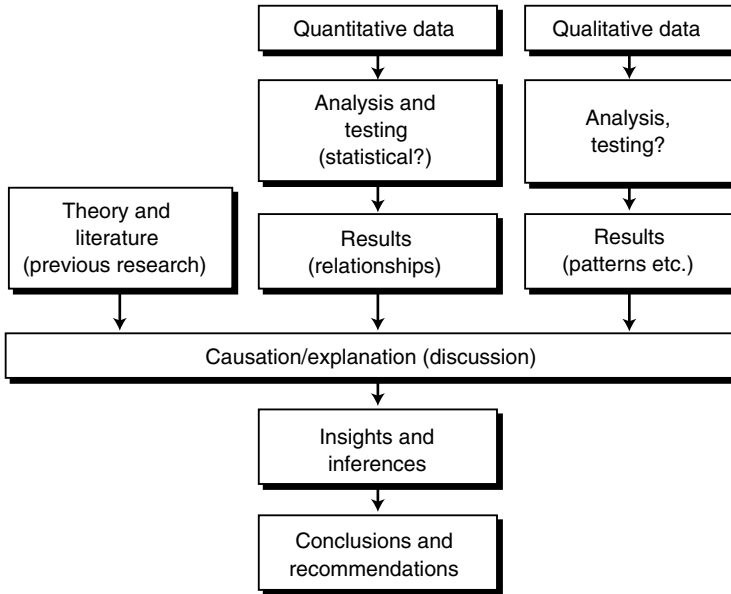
Quantitative data

Qualitative data

Analysis and testing (statistical?)

Analysis, testing?

Theory and literature (previous research)

Results (relationships)

Results (patterns etc.)

Causation/explanation (discussion)

Insights and inferences

Conclusions and recommendations